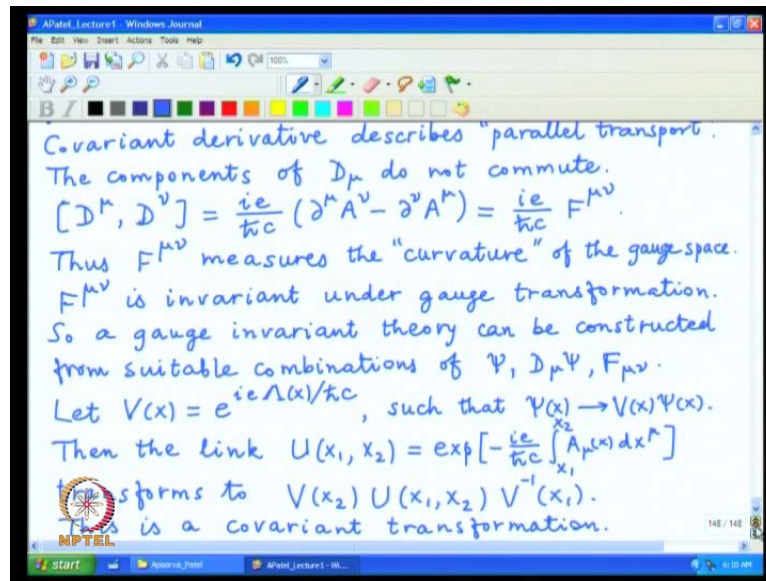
APatel_Lecture1 - Windows Journal
File Edit View Insert Actions Tools Help
100%

Covariant derivative describes "parallel transport".
The components of $D_\mu$ do not commute.
$[D^\mu, D^\nu] = \frac{ie}{\hbar c}(\partial^\mu A^\nu - \partial^\nu A^\mu) = \frac{ie}{\hbar c} F^{\mu\nu}$.
Thus $F^{\mu\nu}$ measures the "curvature" of the gauge space.
$F^{\mu\nu}$ is invariant under gauge transformation.
So a gauge invariant theory can be constructed from suitable combinations of $\Psi$, $D_\mu\Psi$, $F_{\mu\nu}$.
Let $V(x) = e^{ie\Lambda(x)/\hbar c}$, such that $\Psi(x) \to V(x)\Psi(x)$.
Then the link $U(x_1, x_2) = \exp\left[-\frac{ie}{\hbar c}\int_{x_1}^{x_2} A_\mu(x)\, dx^\mu\right]$
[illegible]sforms to $V(x_2)\, U(x_1, x_2)\, V^{-1}(x_1)$.
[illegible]s is a covariant transformation.

NPTEL
148 / 148
start
Apoorva_Patel
APatel_Lecture1 - Wi...
6:10 AM